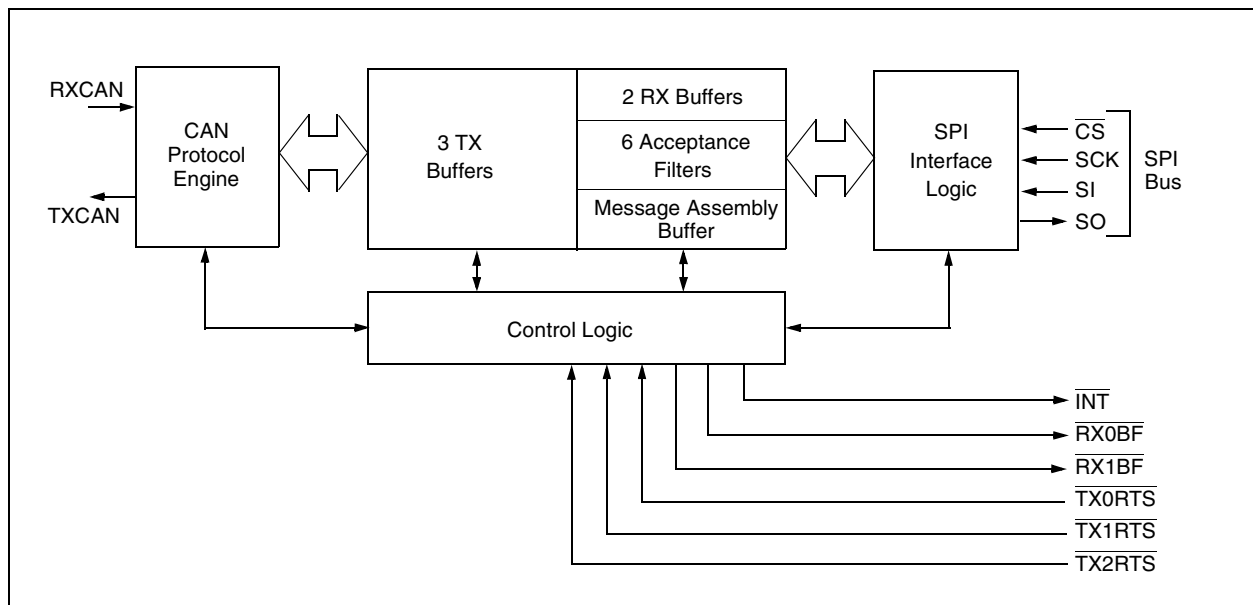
RXCAN

TXCAN

CAN Protocol Engine

3 TX Buffers

2 RX Buffers

6 Acceptance Filters

Message Assembly Buffer

SPI Interface Logic

$\overline{CS}$

SCK

SI

SO

SPI Bus

Control Logic

$\overline{INT}$

$\overline{RX0BF}$

$\overline{RX1BF}$

$\overline{TX0RTS}$

$\overline{TX1RTS}$

$\overline{TX2RTS}$